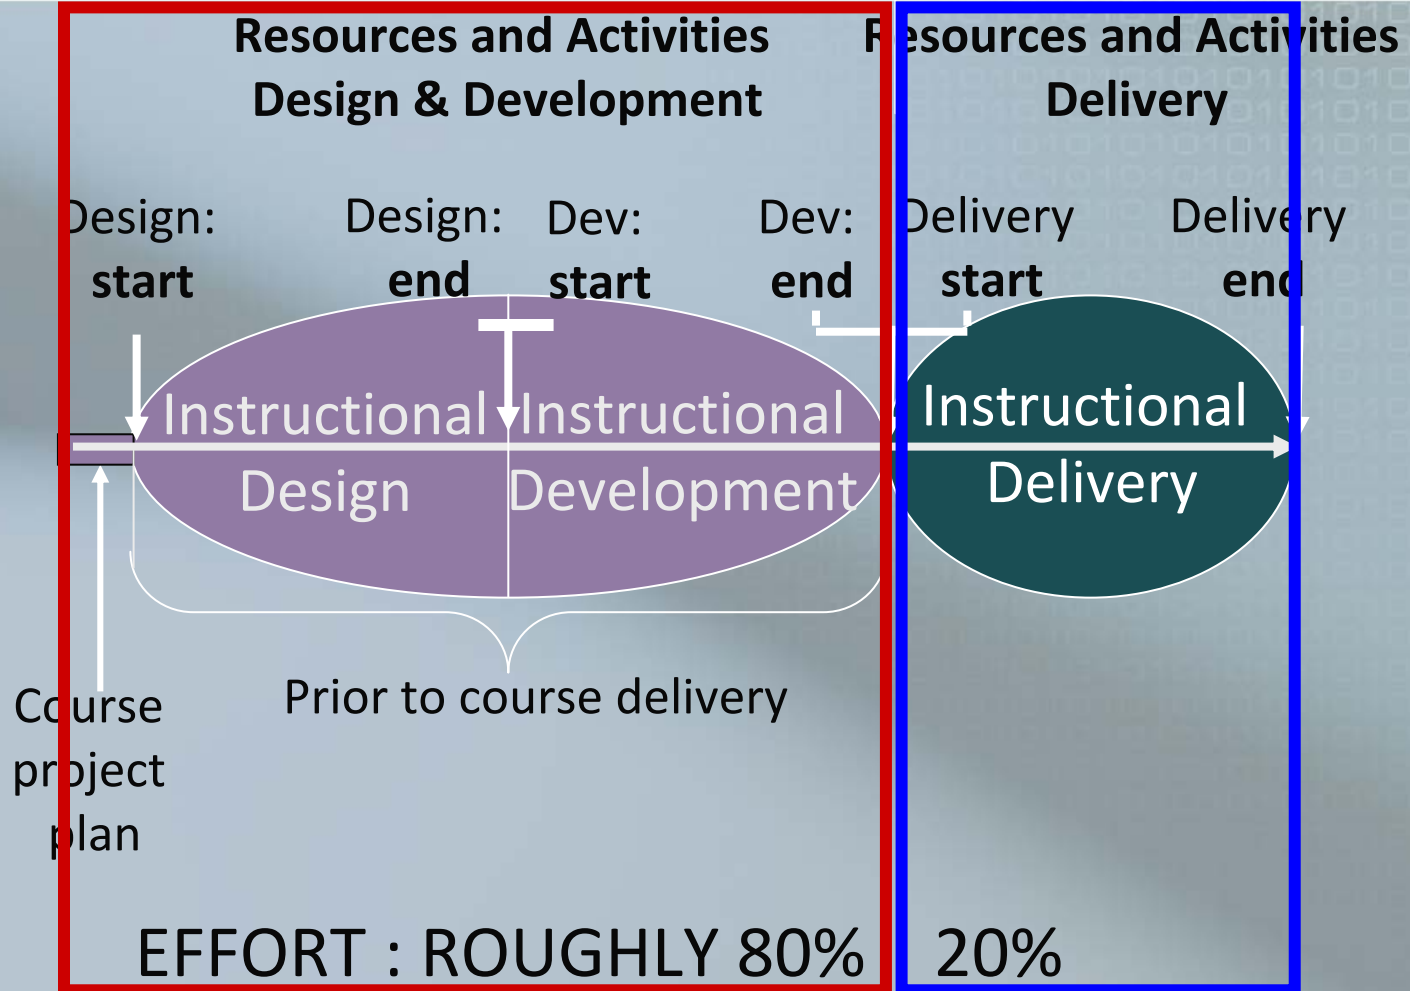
Resources and Activities
Design & Development

Resources and Activities
Delivery

Design:
start

Design:
end

Dev:
start

Dev:
end

Delivery
start

Delivery
end

Instructional
Design

Instructional
Development

Instructional
Delivery

Prior to course delivery

Course
project
plan

EFFORT : ROUGHLY 80%

20%